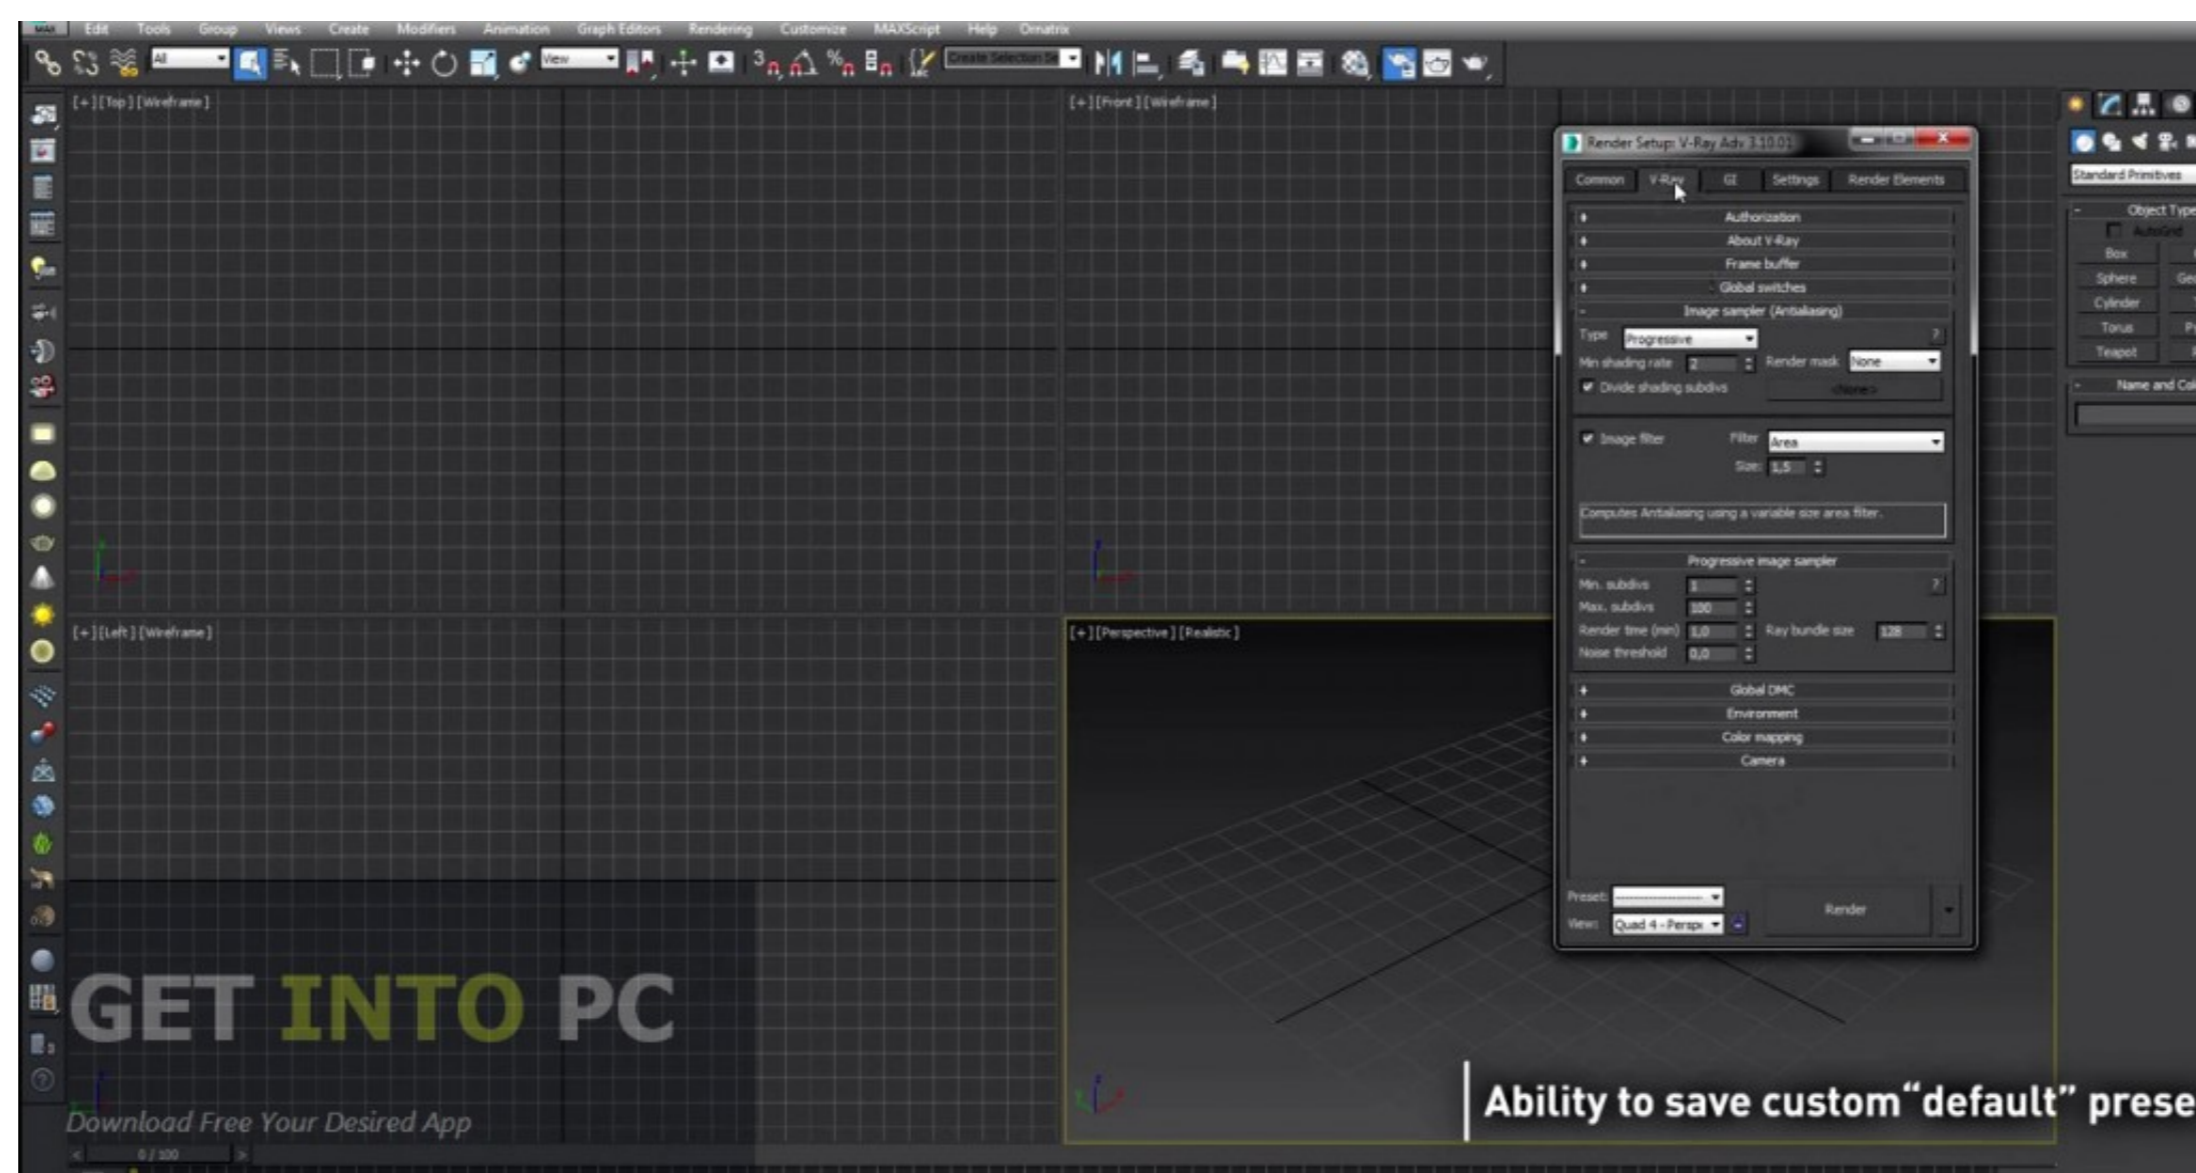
Edit Tools Group Views Create Modifiers Animation Graph Editors Rendering Customize MAXScript Help Ornatrix

All View Create Selection S

[+] [Top] [Wireframe]

[+] [Front] [Wireframe]

[+] [Left] [Wireframe]

[+] [Perspective] [Realistic]

Render Setup: V-Ray Adv 3.10.01

Common V-Ray GI Settings Render Elements

Authorization
About V-Ray
Frame buffer
Global switches
Image sampler (Antialiasing)

Type Progressive
Min shading rate 2 Render mask None
Divide shading subdivs <None>

Image filter Filter Area
Size: 1,5

Computes Antialiasing using a variable size area filter.

Progressive image sampler
Min. subdivs 1
Max. subdivs 100
Render time (min) 1,0 Ray bundle size 128
Noise threshold 0,0

Global DMC
Environment
Color mapping
Camera

Preset: ----------
View: Quad 4 - Perspe
Render

Standard Primitives
Object Type
AutoGrid
Box
Sphere
Cylinder
Torus
Teapot
Name and Col

GET INTO PC
Download Free Your Desired App

Ability to save custom “default” prese

0 / 100